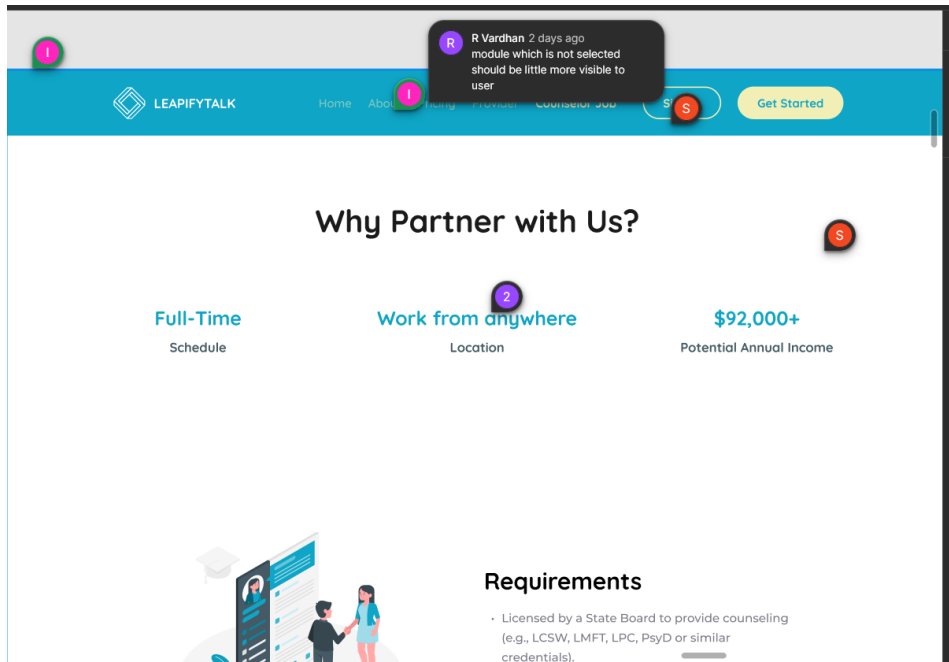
I

R
R Vardhan 2 days ago
module which is not selected should be little more visible to user

LEAPIFYTALK

Home Abo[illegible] I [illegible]ding Provider Counselor Job

S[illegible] S

Get Started

Why Partner with Us?

S

2

Full-Time
Schedule

Work from anywhere
Location

$92,000+
Potential Annual Income

Requirements

• Licensed by a State Board to provide counseling (e.g., LCSW, LMFT, LPC, PsyD or similar credentials).